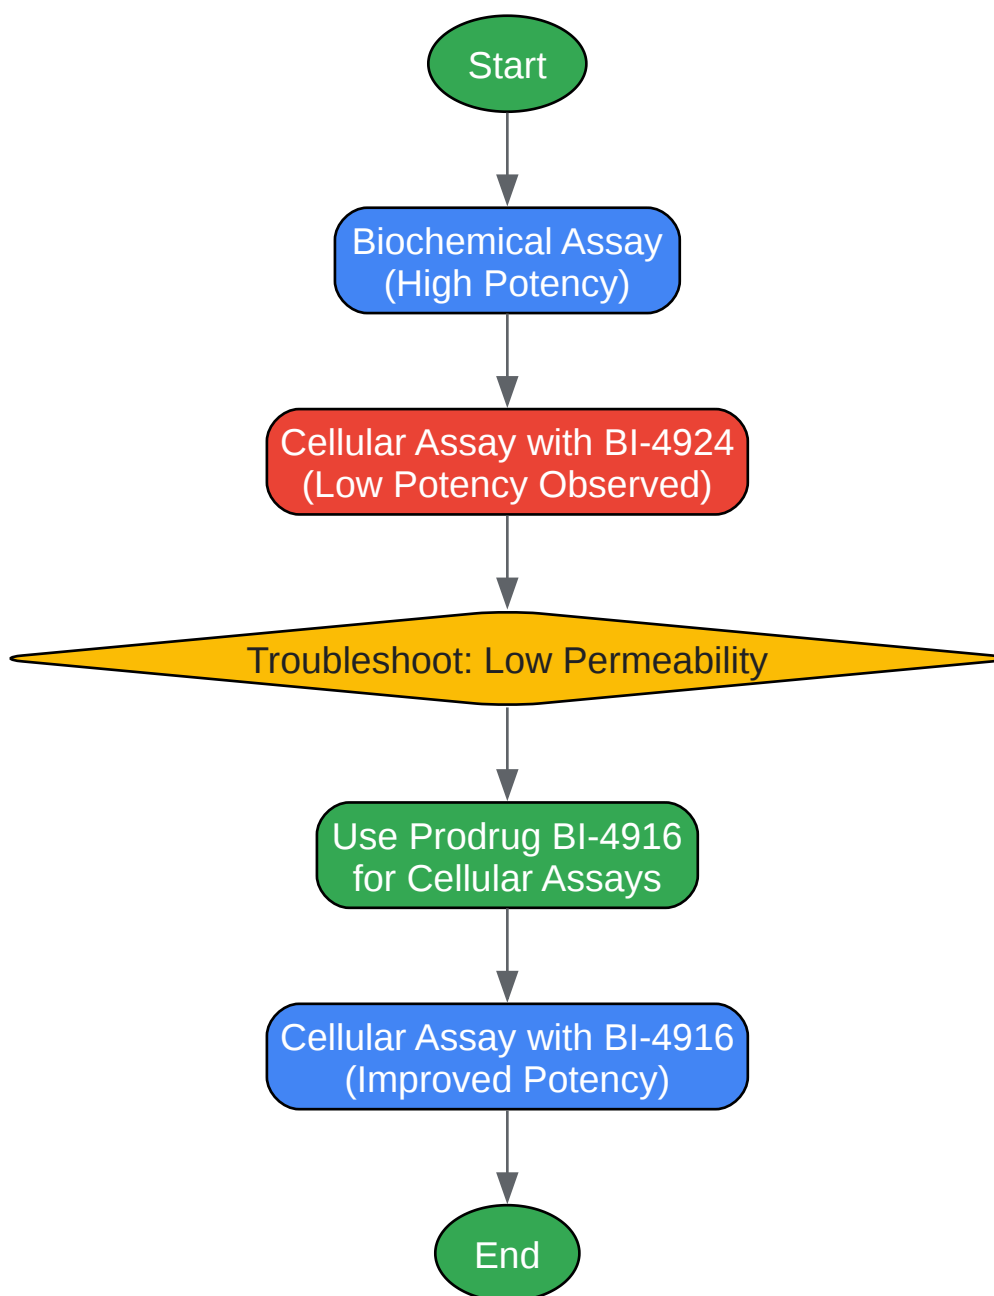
Start

Biochemical Assay
(High Potency)

Cellular Assay with BI-4924
(Low Potency Observed)

Troubleshoot: Low Permeability

Use Prodrug BI-4916
for Cellular Assays

Cellular Assay with BI-4916
(Improved Potency)

End